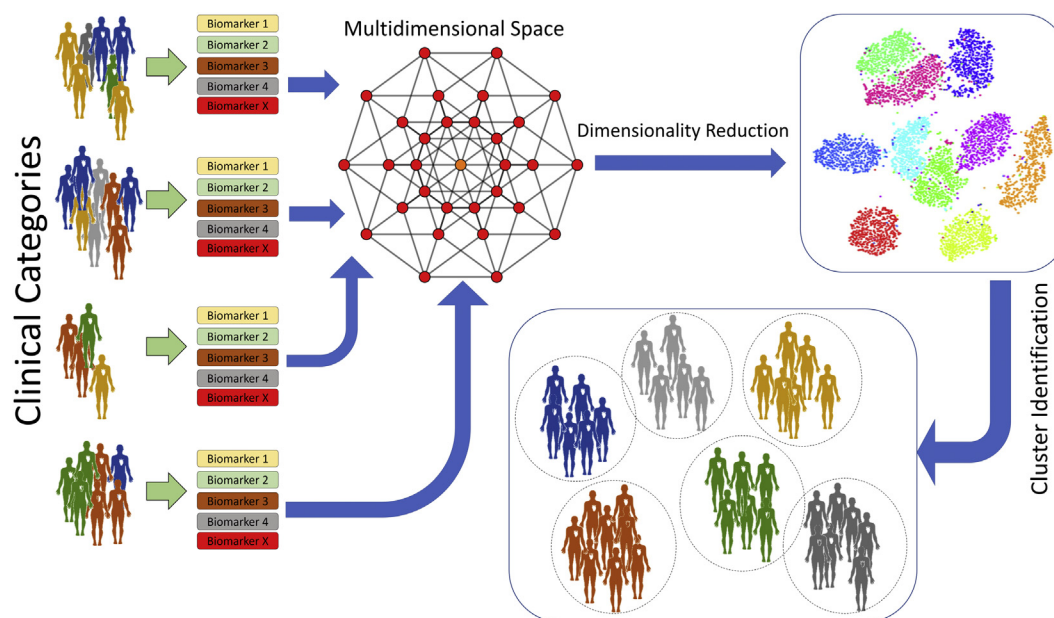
Clinical Categories

Biomarker 1
Biomarker 2
Biomarker 3
Biomarker 4
Biomarker X

Biomarker 1
Biomarker 2
Biomarker 3
Biomarker 4
Biomarker X

Biomarker 1
Biomarker 2
Biomarker 3
Biomarker 4
Biomarker X

Biomarker 1
Biomarker 2
Biomarker 3
Biomarker 4
Biomarker X

Multidimensional Space

Dimensionality Reduction

Cluster Identification